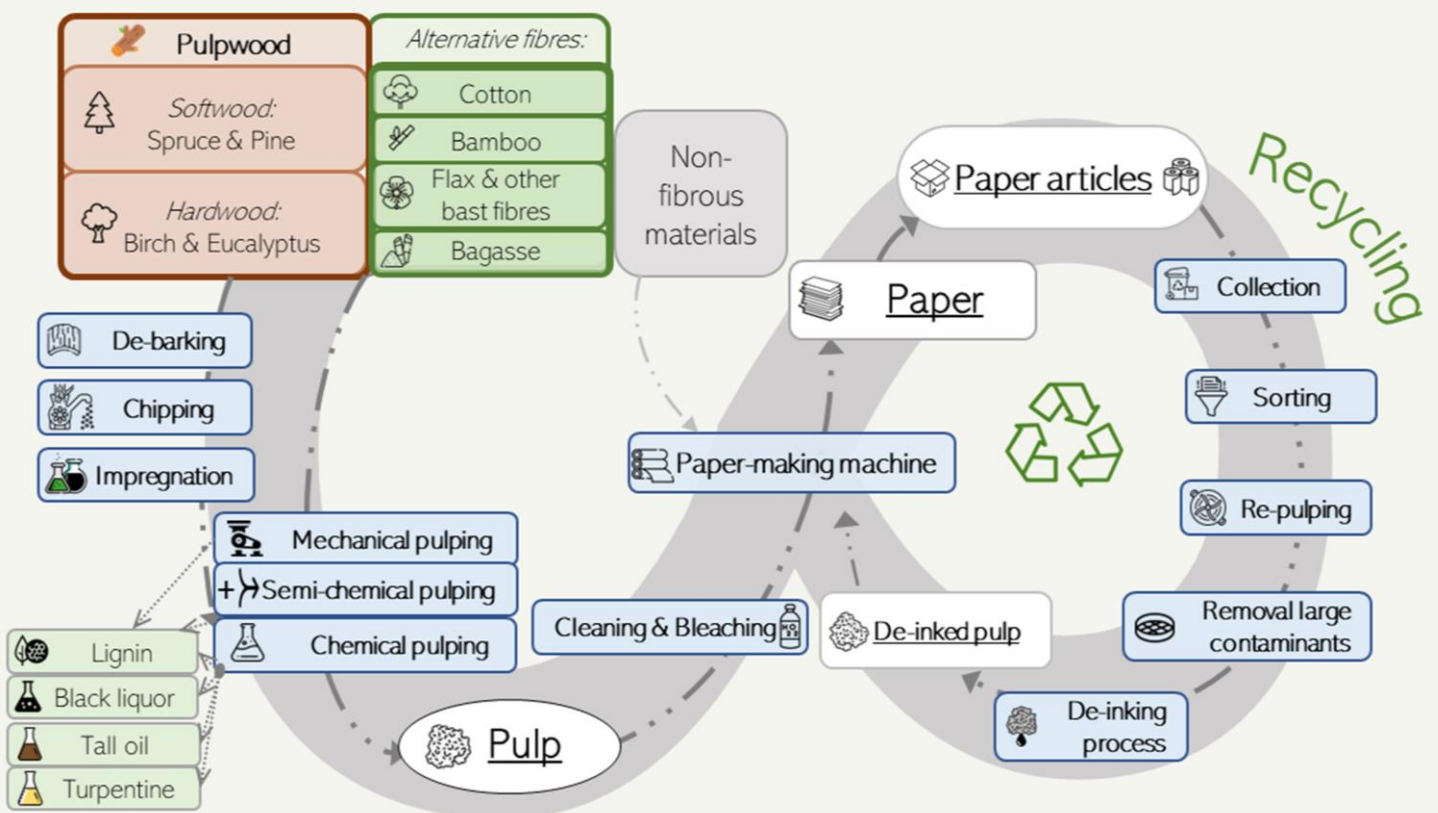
Pulpwood

Softwood:
Spruce & Pine

Hardwood:
Birch & Eucalyptus

Alternative fibres:

Cotton

Bamboo

Flax & other bast fibres

Bagasse

Non-fibrous materials

Paper articles

Recycling

Paper

Collection

Sorting

Re-pulping

Removal large contaminants

De-inking process

De-inked pulp

Paper-making machine

Cleaning & Bleaching

De-barking

Chipping

Impregnation

Mechanical pulping

+ Semi-chemical pulping

Chemical pulping

Pulp

Lignin

Black liquor

Tall oil

Turpentine